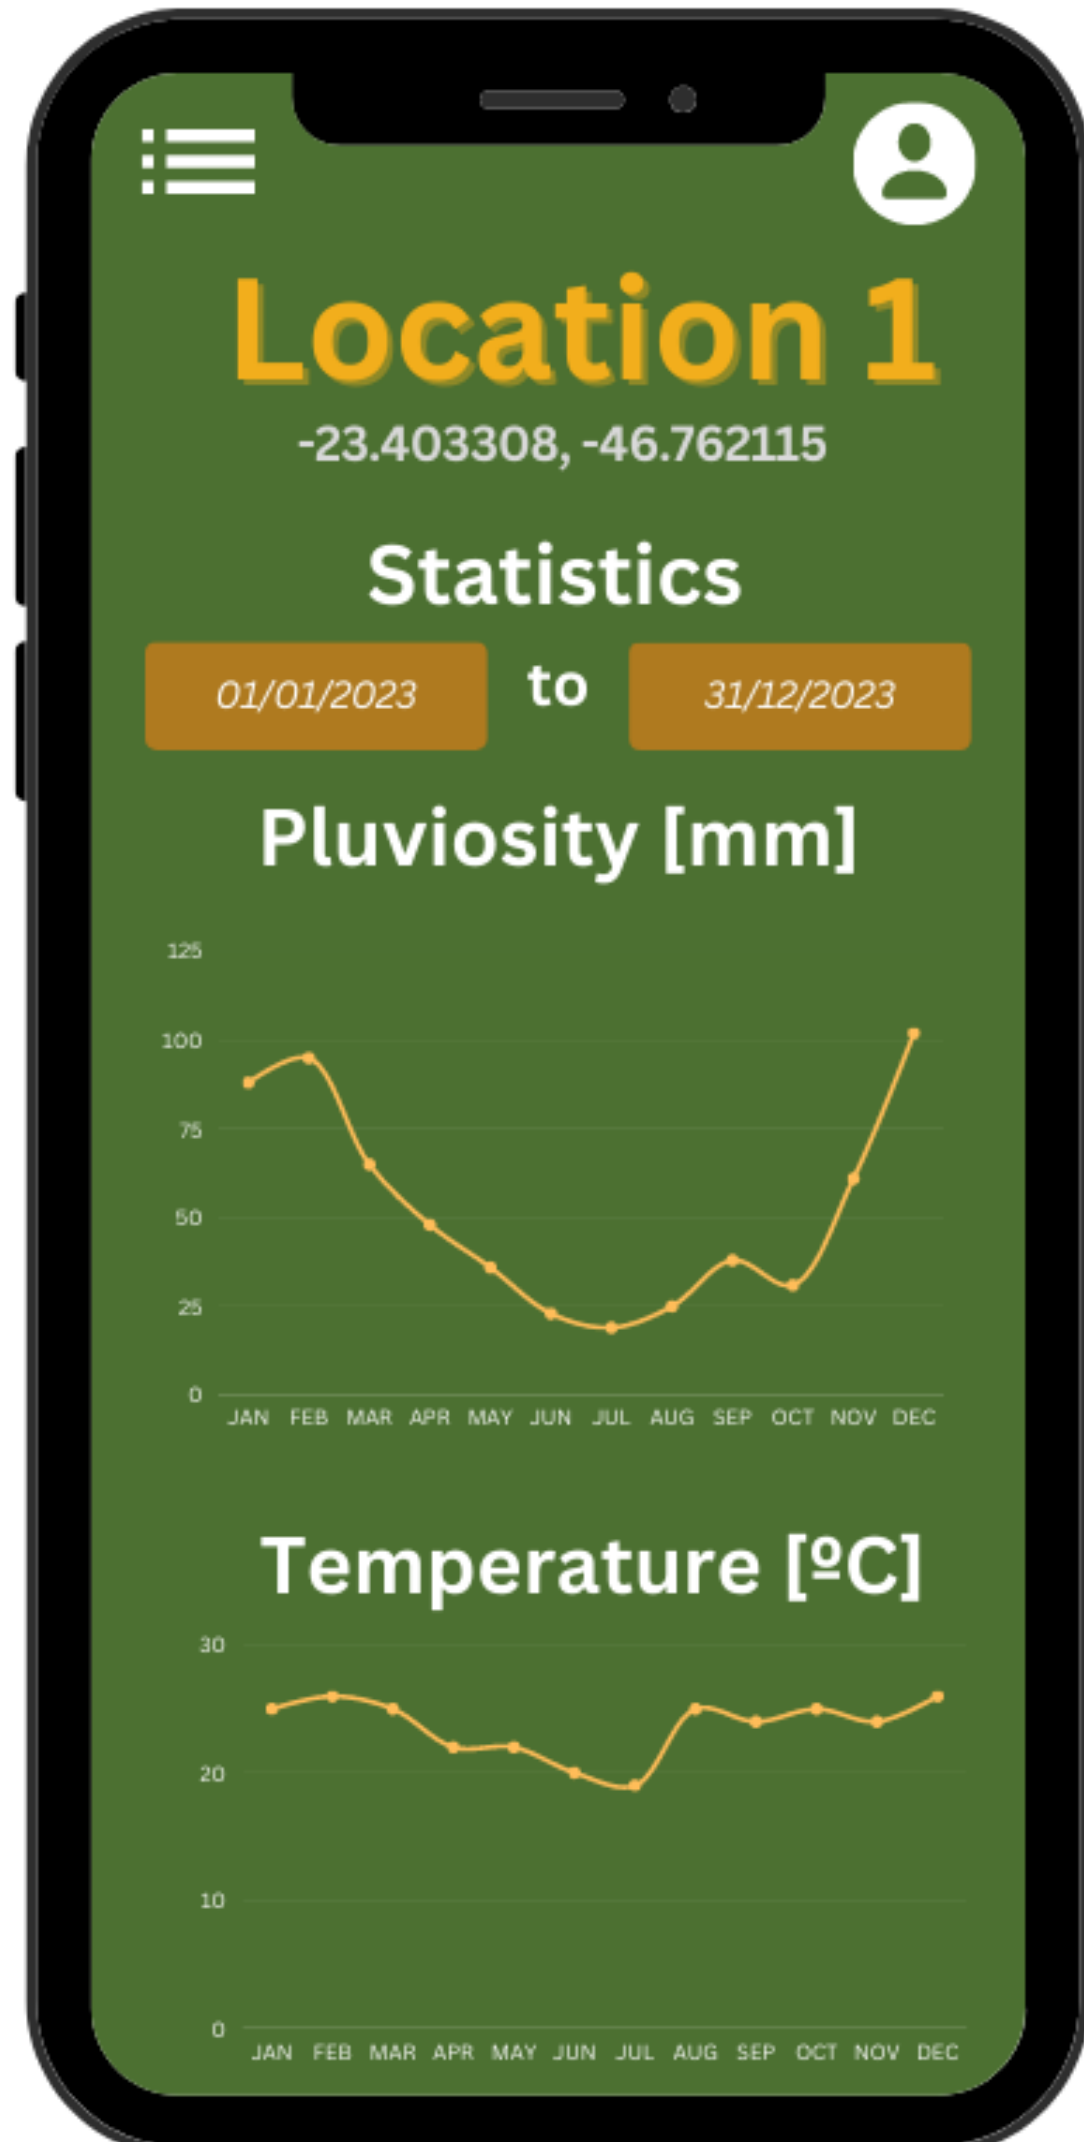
Location 1

-23.403308, -46.762115

Statistics

01/01/2023 to 31/12/2023

Pluviosity [mm]

125
100
75
50
25
0
JAN FEB MAR APR MAY JUN JUL AUG SEP OCT NOV DEC

Temperature [ºC]

30
20
10
0
JAN FEB MAR APR MAY JUN JUL AUG SEP OCT NOV DEC